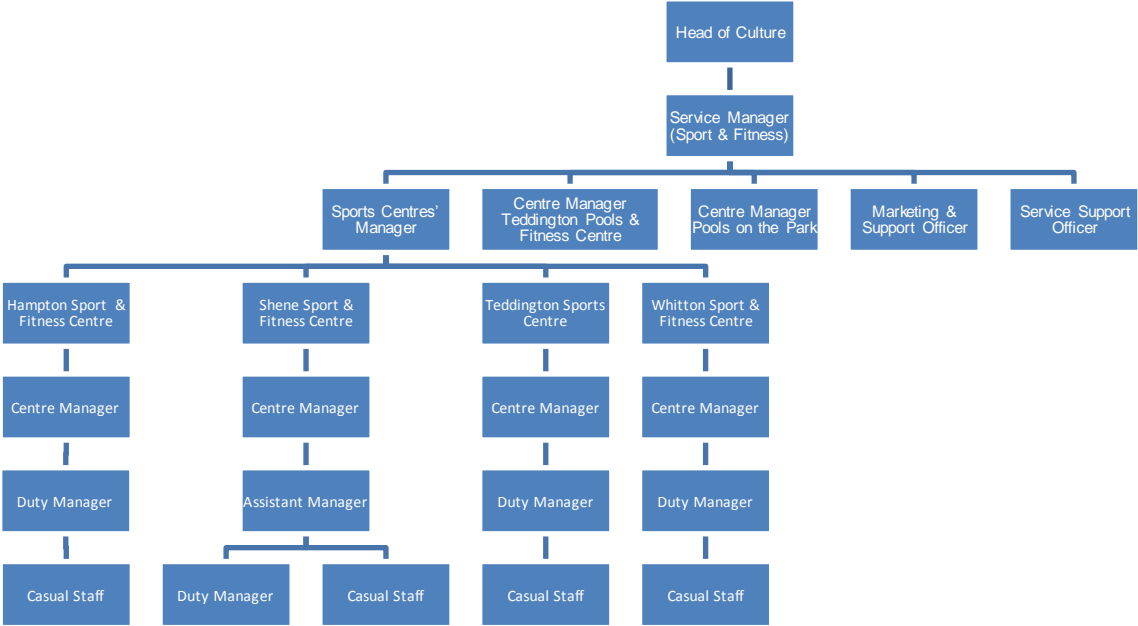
Head of Culture

Service Manager (Sport & Fitness)

Sports Centres' Manager

Centre Manager Teddington Pools & Fitness Centre

Centre Manager Pools on the Park

Marketing & Support Officer

Service Support Officer

Hampton Sport & Fitness Centre

Shene Sport & Fitness Centre

Teddington Sports Centre

Whitton Sport & Fitness Centre

Centre Manager

Centre Manager

Centre Manager

Centre Manager

Duty Manager

Assistant Manager

Duty Manager

Duty Manager

Casual Staff

Duty Manager

Casual Staff

Casual Staff

Casual Staff